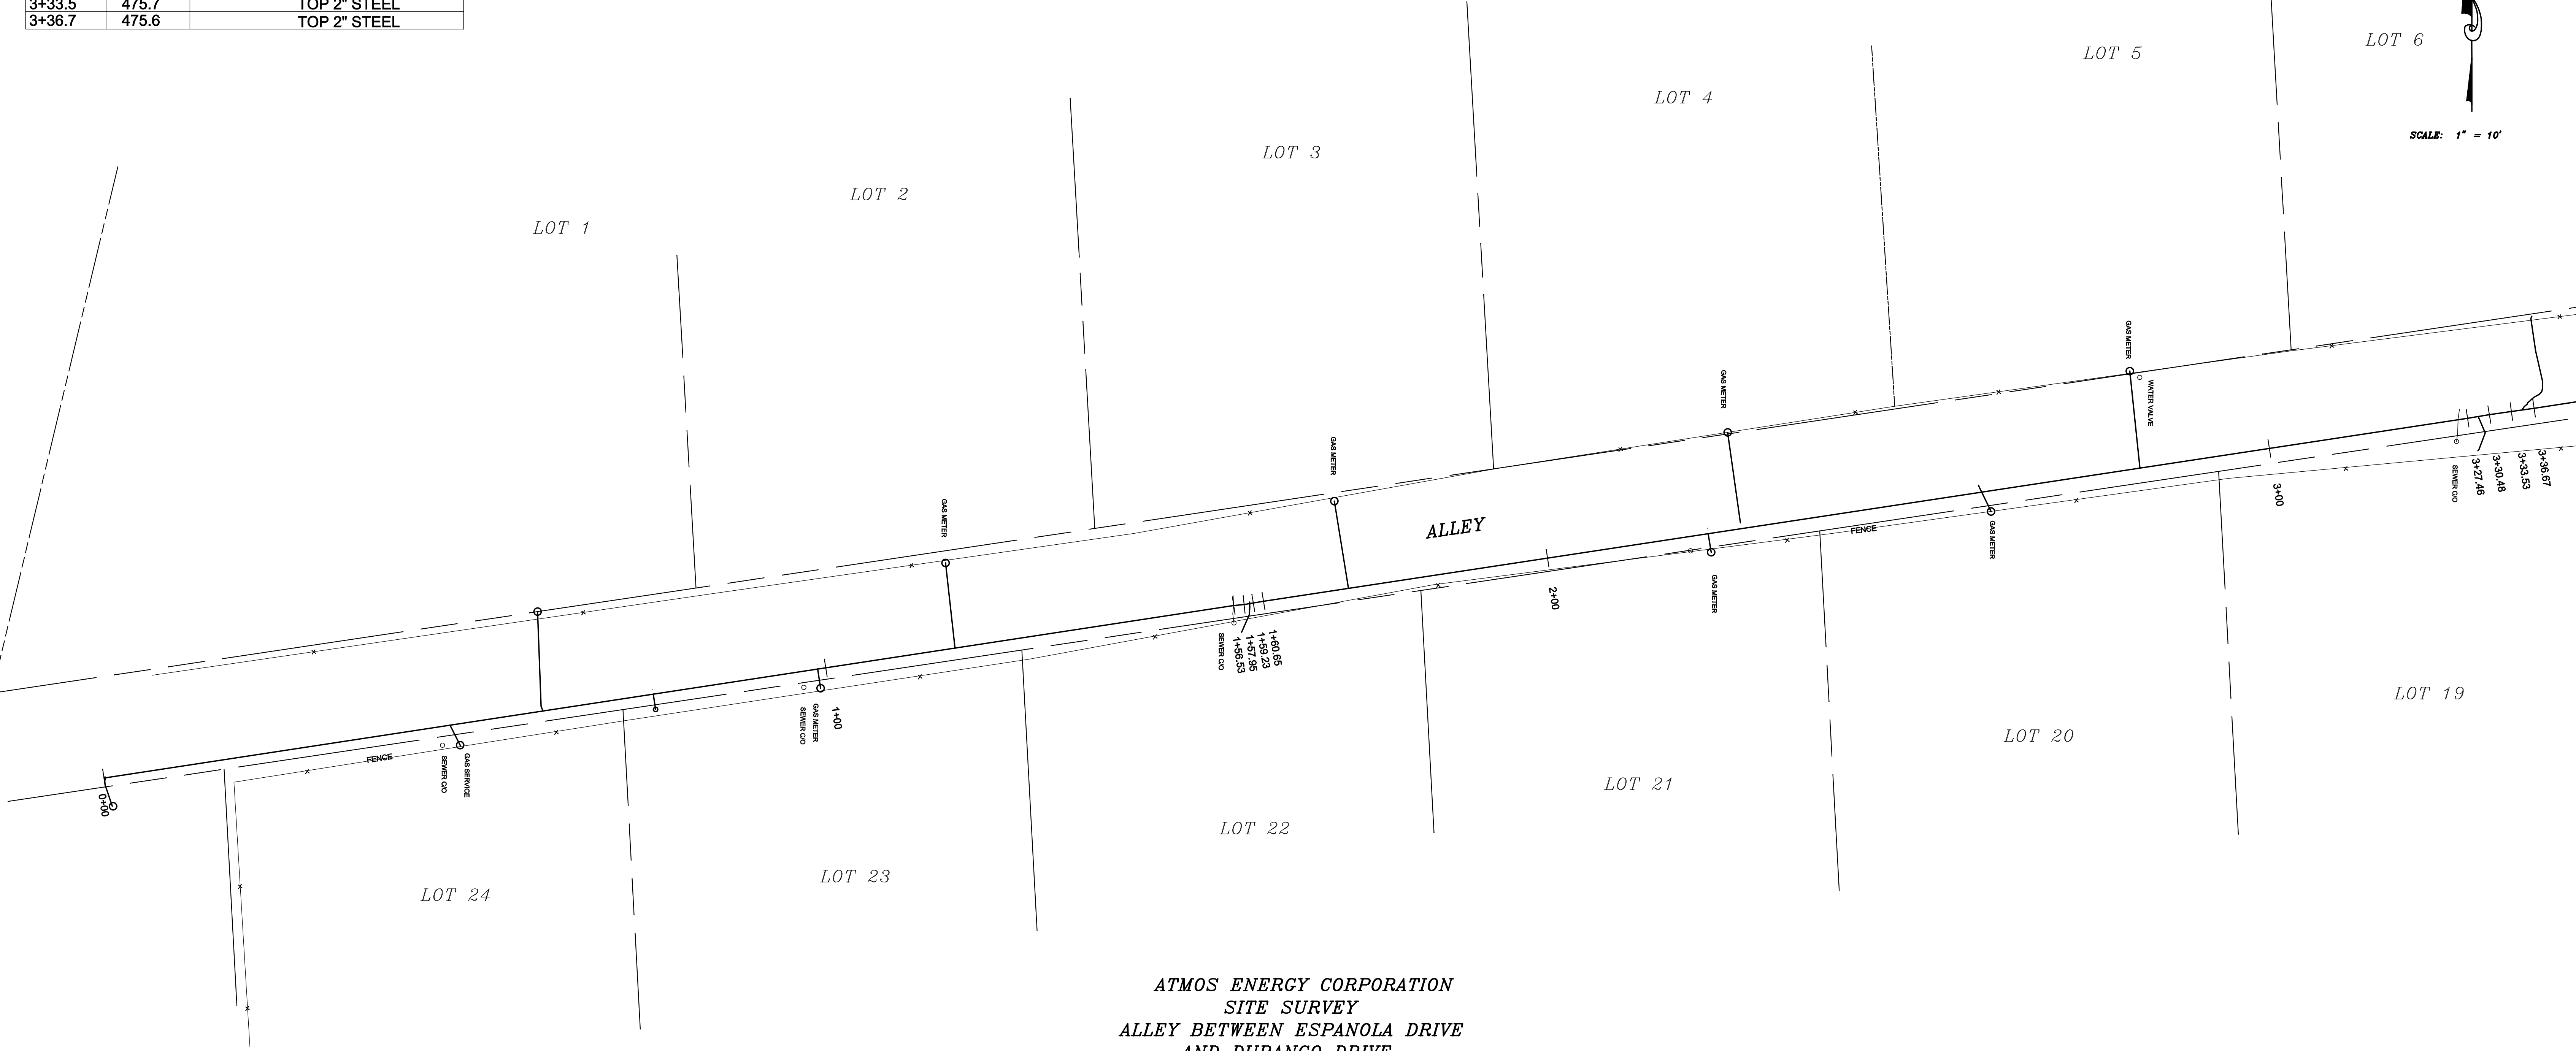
| 3+33.5 | 475.7 | TOP 2" STEEL |
|---|---|---|
| 3+36.7 | 475.6 | TOP 2" STEEL |

LOT 6

LOT 5

LOT 4

LOT 3

LOT 2

LOT 1

SCALE: 1" = 10'

GAS METER

WATER VALVE

GAS METER

GAS METER

GAS METER

ALLEY

3+00

SEWER C/O

3+27.46

3+30.48

3+33.53

3+36.67

FENCE

GAS METER

GAS METER

2+00

SEWER C/O

1+56.53

1+57.95

1+59.23

1+60.65

GAS METER

SEWER C/O

1+00

FENCE

SEWER C/O

GAS SERVICE

0+00

LOT 19

LOT 20

LOT 21

LOT 22

LOT 23

LOT 24

ATMOS ENERGY CORPORATION
SITE SURVEY
ALLEY BETWEEN ESPANOLA DRIVE
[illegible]